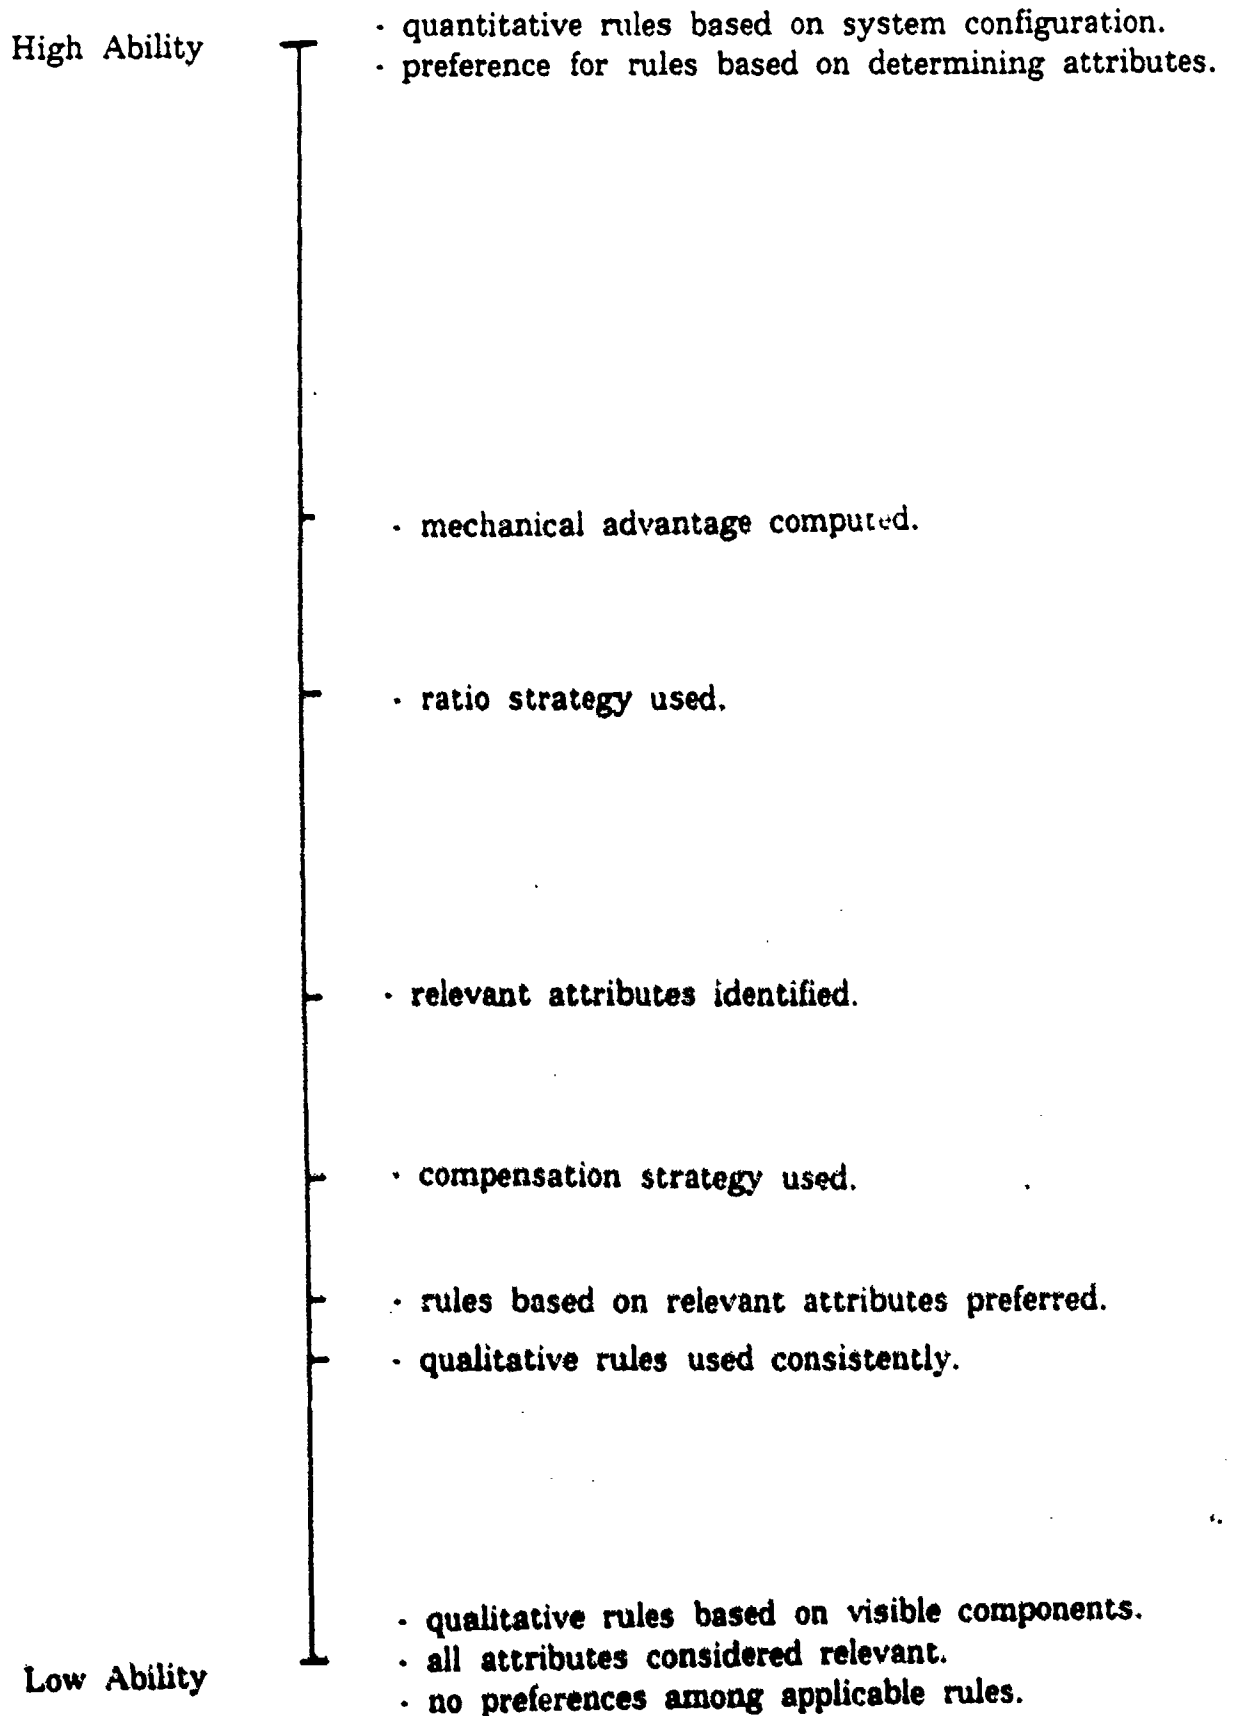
High Ability

· quantitative rules based on system configuration.
· preference for rules based on determining attributes.

· mechanical advantage computed.

· ratio strategy used.

· relevant attributes identified.

· compensation strategy used.

· rules based on relevant attributes preferred.
· qualitative rules used consistently.

· qualitative rules based on visible components.
· all attributes considered relevant.
· no preferences among applicable rules.

Low Ability